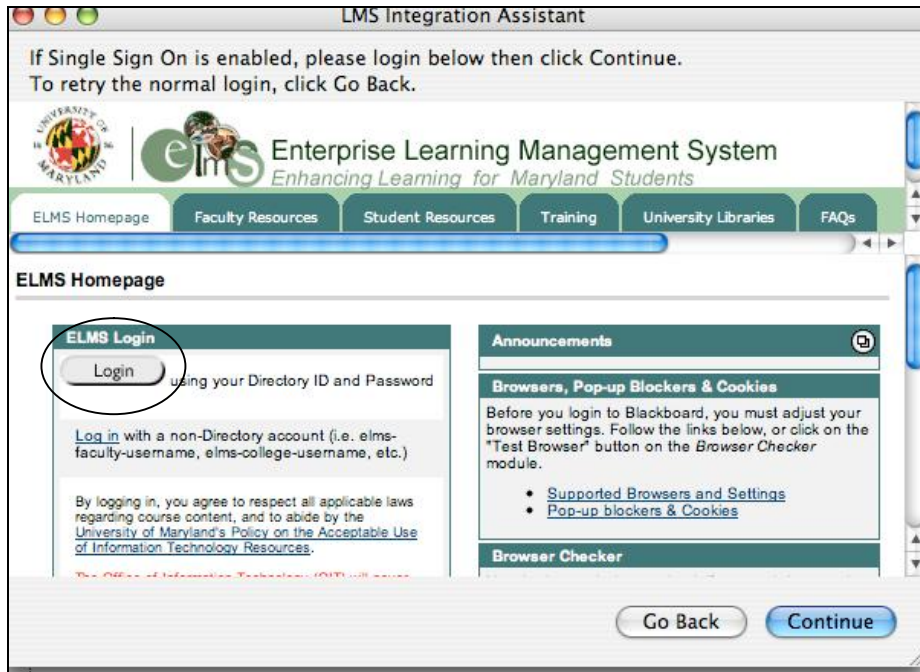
LMS Integration Assistant

If Single Sign On is enabled, please login below then click Continue.
To retry the normal login, click Go Back.

UNIVERSITY OF MARYLAND

elms

Enterprise Learning Management System
Enhancing Learning for Maryland Students

ELMS Homepage | Faculty Resources | Student Resources | Training | University Libraries | FAQs

ELMS Homepage

ELMS Login

Login using your Directory ID and Password

Log in with a non-Directory account (i.e. elms-faculty-username, elms-college-username, etc.)

By logging in, you agree to respect all applicable laws regarding course content, and to abide by the University of Maryland's Policy on the Acceptable Use of Information Technology Resources.

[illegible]

Announcements

Browsers, Pop-up Blockers & Cookies

Before you login to Blackboard, you must adjust your browser settings. Follow the links below, or click on the "Test Browser" button on the Browser Checker module.

• Supported Browsers and Settings
• Pop-up blockers & Cookies

Browser Checker

Go Back   Continue